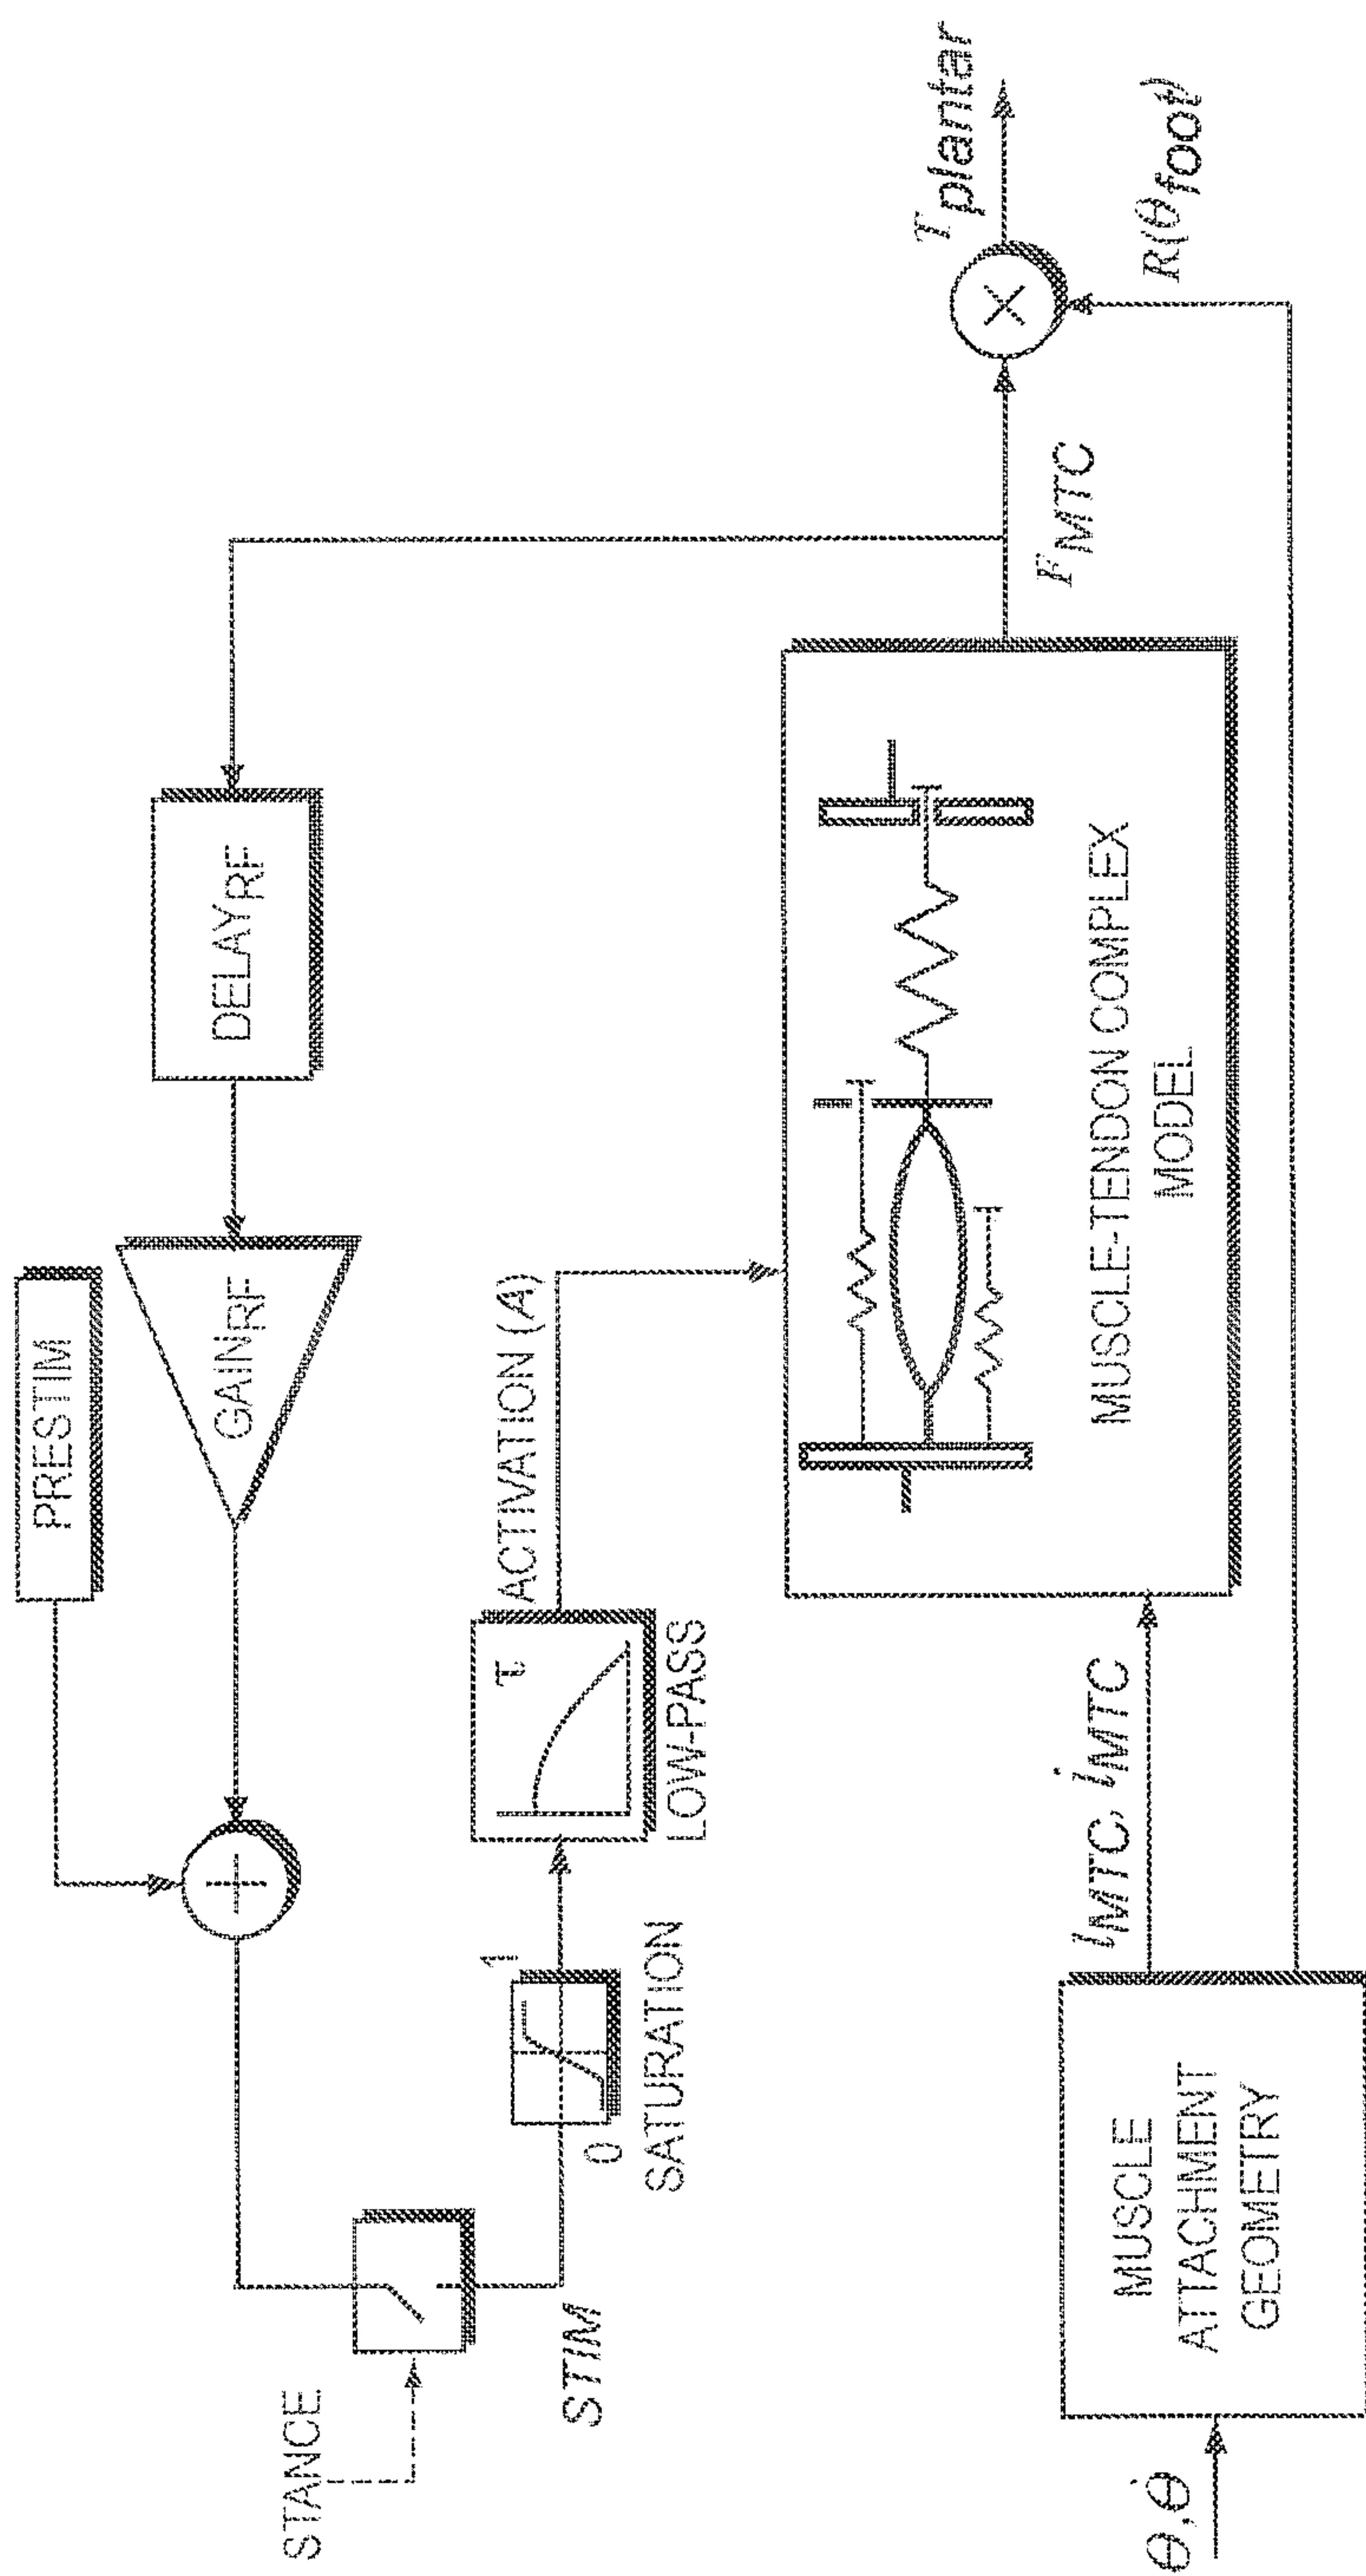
PRESTIM

GAIN$_{RF}$

DELAY$_{RF}$

STANCE

STIM

0

1

SATURATION

$\tau$

LOW-PASS

ACTIVATION ($A$)

MUSCLE-TENDON COMPLEX MODEL

$F_{MTC}$

$T_{plantar}$

$R(\theta_{foot})$

$l_{MTC}, \dot{l}_{MTC}$

MUSCLE ATTACHMENT GEOMETRY

$\theta, \dot{\theta}$